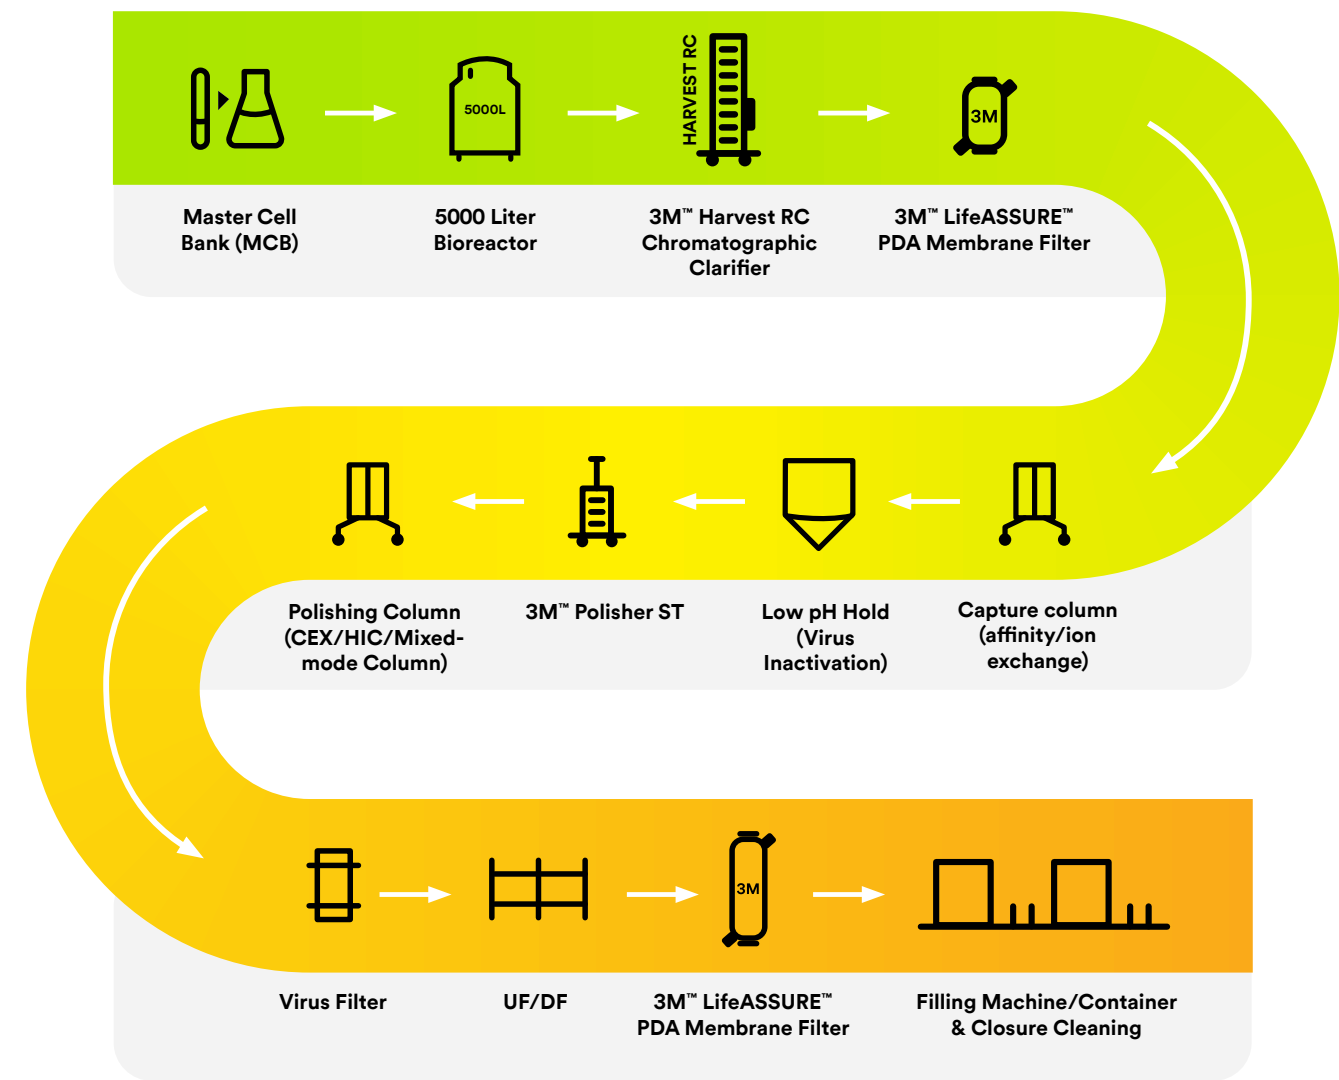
5000L

HARVEST RC

3M

Master Cell Bank (MCB)

5000 Liter Bioreactor

3M™ Harvest RC Chromatographic Clarifier

3M™ LifeASSURE™ PDA Membrane Filter

Polishing Column (CEX/HIC/Mixed-mode Column)

3M™ Polisher ST

Low pH Hold (Virus Inactivation)

Capture column (affinity/ion exchange)

3M

Virus Filter

UF/DF

3M™ LifeASSURE™ PDA Membrane Filter

Filling Machine/Container & Closure Cleaning